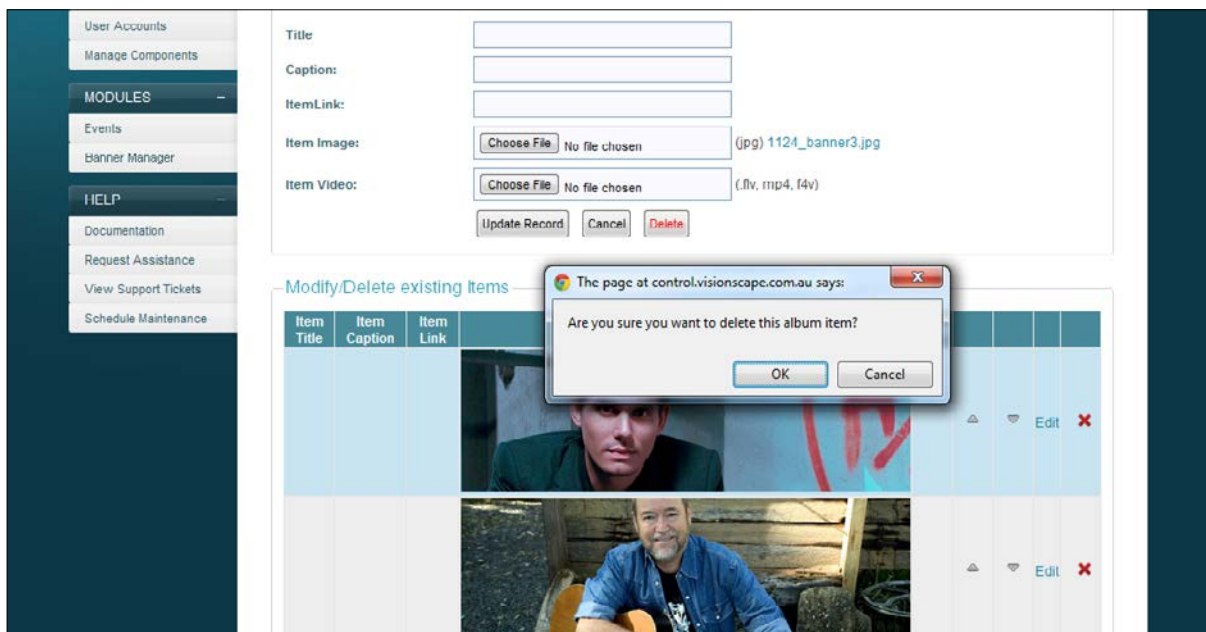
User Accounts
Manage Components
MODULES –
Events
Banner Manager
HELP –
Documentation
Request Assistance
View Support Tickets
Schedule Maintenance

Title
Caption:
ItemLink:
Item Image: Choose File No file chosen (jpg) 1124_banner3.jpg
Item Video: Choose File No file chosen (.flv, mp4, f4v)
Update Record Cancel Delete

Modify/Delete existing Items

| Item Title | Item Caption | Item Link | | | | | |
|---|---|---|---|---|---|---|---|
| | | | | | | Edit | ✖ |
| | | | | | | Edit | ✖ |

The page at control.visionscape.com.au says: x
Are you sure you want to delete this album item?
OK Cancel